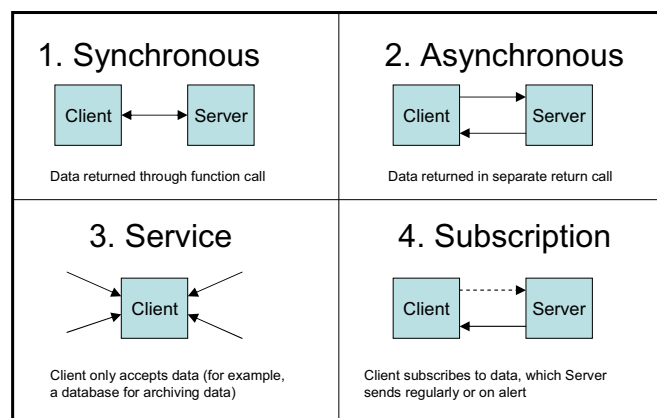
1. Synchronous

Client

Server

Data returned through function call

2. Asynchronous

Client

Server

Data returned in separate return call

3. Service

Client

Client only accepts data (for example, a database for archiving data)

4. Subscription

Client

Server

Client subscribes to data, which Server sends regularly or on alert